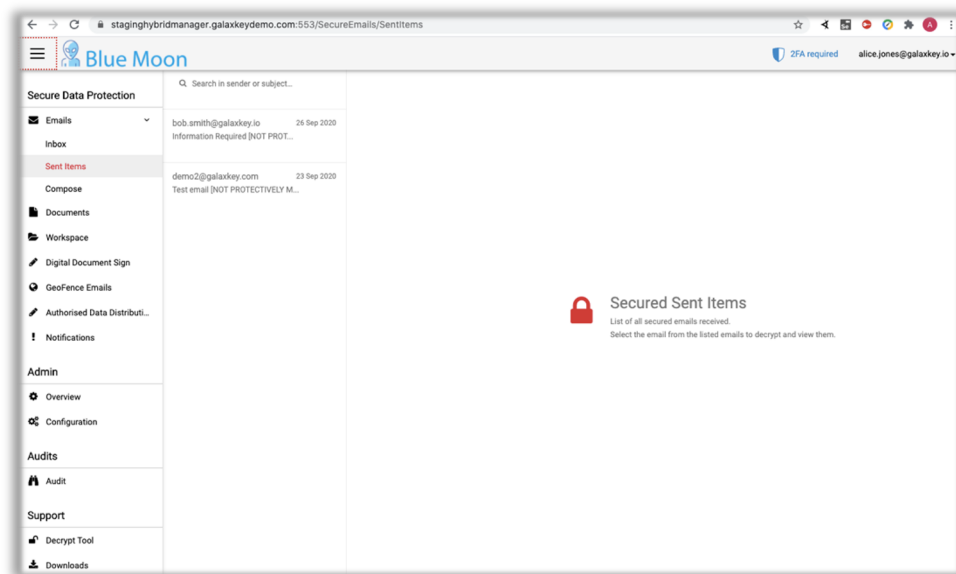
stagginghybridmanager.galaxkeydemo.com:553/SecureEmails/SentItems

Blue Moon

2FA required

alice.jones@galaxkey.io

Secure Data Protection

Emails

Inbox

Sent Items

Compose

Documents

Workspace

Digital Document Sign

GeoFence Emails

Authorised Data Distributi...

Notifications

Admin

Overview

Configuration

Audits

Audit

Support

Decrypt Tool

Downloads

Search in sender or subject...

bob.smith@galaxkey.io 26 Sep 2020
Information Required [NOT PROT...

demo2@galaxkey.com 23 Sep 2020
Test email [NOT PROTECTIVELY M...

Secured Sent Items

List of all secured emails received.
Select the email from the listed emails to decrypt and view them.